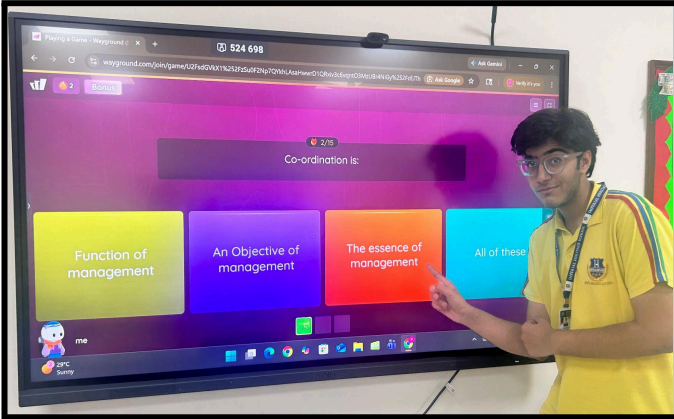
Playing a Game - Wayground
524 698
Ask Gemini
wayground.com/join/game/U2FsdGVkX1%252FzSu0F2Np7QYkhLAtaHwwrD1QRdv3c6vqmO3MtJiBI4N6y%252FoLf7h
Ask Google
2
Bonus
2/15
Co-ordination is:
Function of management
An Objective of management
The essence of management
All of these
me
29°C
Sunny